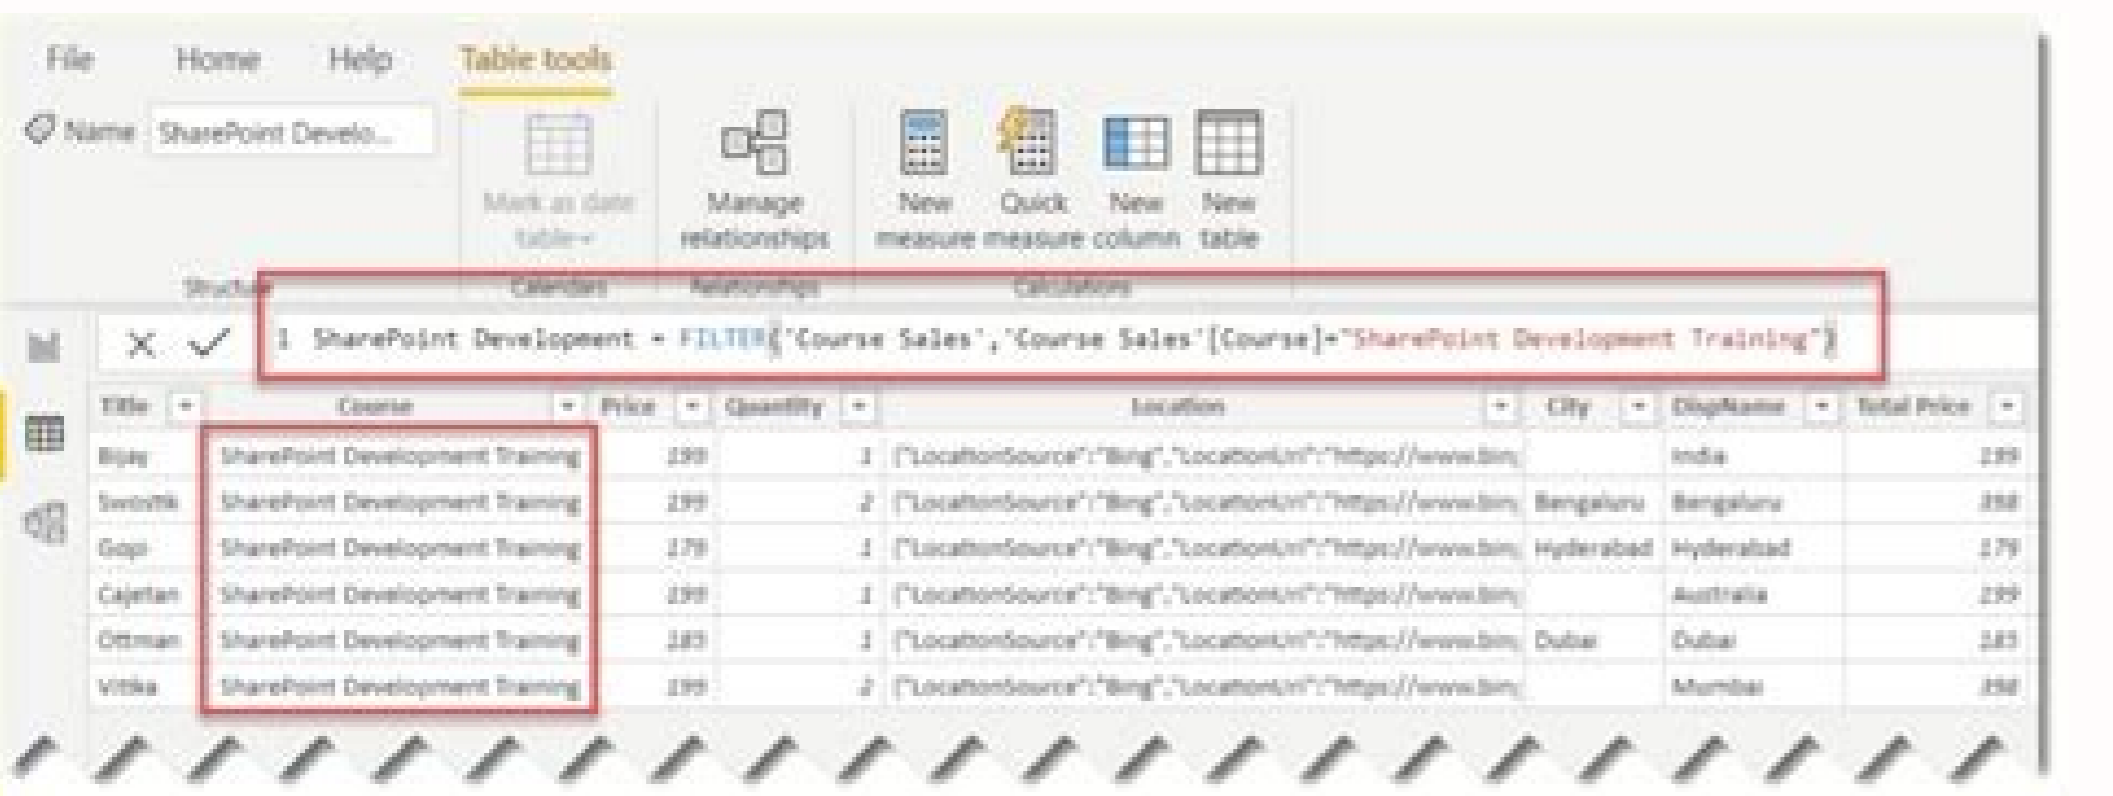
File Home Help Table tools

Name SharePoint Develo...

Mark as date table

Manage relationships

New measure

Quick measure

New column

New table

Structure Calendars Relationships Calculations

1 SharePoint Development = FILTER('Course Sales','Course Sales'[Course]="SharePoint Development Training")

| Title | Course | Price | Quantity | Location | City | DispName | Total Price |
|---|---|---|---|---|---|---|---|
| Bijay | SharePoint Development Training | 239 | 1 | {"LocationSource":"Bing","LocationUri":"https://www.bin |  | India | 239 |
| Swastik | SharePoint Development Training | 199 | 2 | {"LocationSource":"Bing","LocationUri":"https://www.bin | Bengaluru | Bengaluru | 398 |
| Gopi | SharePoint Development Training | 179 | 1 | {"LocationSource":"Bing","LocationUri":"https://www.bin | Hyderabad | Hyderabad | 179 |
| Cajetan | SharePoint Development Training | 239 | 1 | {"LocationSource":"Bing","LocationUri":"https://www.bin |  | Australia | 239 |
| Ottman | SharePoint Development Training | 183 | 1 | {"LocationSource":"Bing","LocationUri":"https://www.bin | Dubai | Dubai | 183 |
| Vitika | SharePoint Development Training | 199 | 2 | {"LocationSource":"Bing","LocationUri":"https://www.bin |  | Mumbai | 398 |